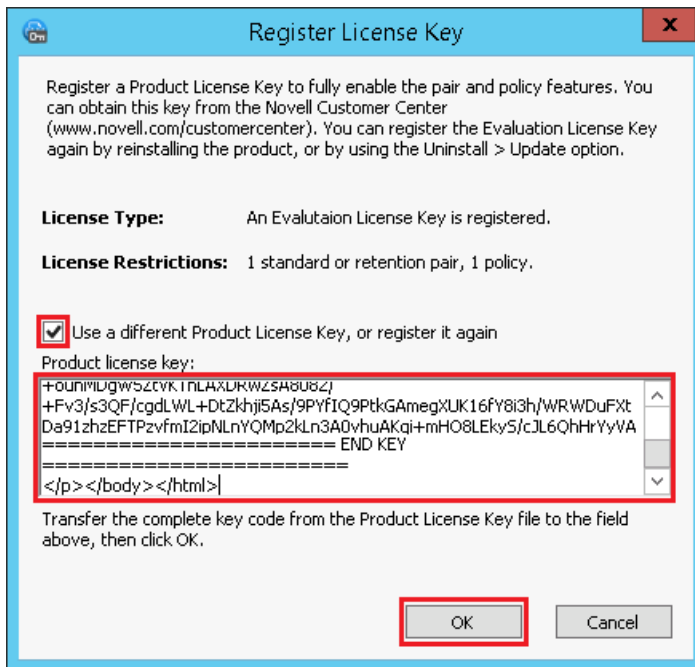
Register License Key

Register a Product License Key to fully enable the pair and policy features. You can obtain this key from the Novell Customer Center (www.novell.com/customercenter). You can register the Evaluation License Key again by reinstalling the product, or by using the Uninstall > Update option.

License Type: An Evalutaion License Key is registered.

License Restrictions: 1 standard or retention pair, 1 policy.

Use a different Product License Key, or register it again

Product license key:

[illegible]
+Fv3/s3QF/cgdLWL+DtZkhji5As/9PYfIQ9PtkGAmegXUK16fY8i3h/WRWDuFXt
Da91zhzEFTPzvfmI2ipNLnYQMp2kLn3A0vhuAKqi+mHO8LEkyS/cJL6QhHrYyVA
======================== END KEY
========================
</p></body></html>

Transfer the complete key code from the Product License Key file to the field above, then click OK.

OK Cancel